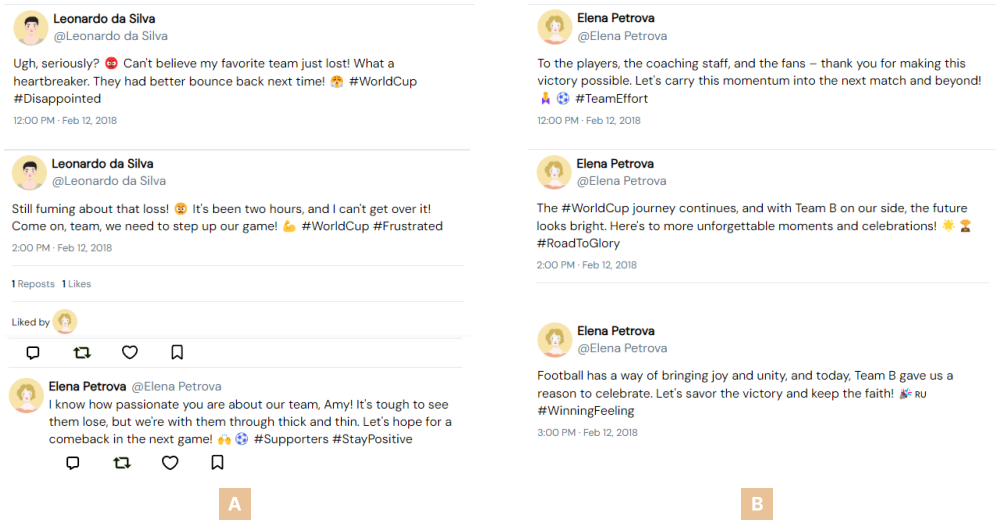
Leonardo da Silva
@Leonardo da Silva

Ugh, seriously? 😡 Can't believe my favorite team just lost! What a heartbreaker. They had better bounce back next time! 😤 #WorldCup #Disappointed

12:00 PM · Feb 12, 2018

Leonardo da Silva
@Leonardo da Silva

Still fuming about that loss! 😡 It's been two hours, and I can't get over it! Come on, team, we need to step up our game! 💪 #WorldCup #Frustrated

2:00 PM · Feb 12, 2018

1 Reposts 1 Likes

Liked by

Elena Petrova @Elena Petrova
I know how passionate you are about our team, Amy! It's tough to see them lose, but we're with them through thick and thin. Let's hope for a comeback in the next game! 🙌 ⚽ #Supporters #StayPositive

A

Elena Petrova
@Elena Petrova

To the players, the coaching staff, and the fans – thank you for making this victory possible. Let's carry this momentum into the next match and beyond! 🙏 ⚽ #TeamEffort

12:00 PM · Feb 12, 2018

Elena Petrova
@Elena Petrova

The #WorldCup journey continues, and with Team B on our side, the future looks bright. Here's to more unforgettable moments and celebrations! ☀️ 🏆 #RoadToGlory

2:00 PM · Feb 12, 2018

Elena Petrova
@Elena Petrova

Football has a way of bringing joy and unity, and today, Team B gave us a reason to celebrate. Let's savor the victory and keep the faith! 🎉 RU #WinningFeeling

3:00 PM · Feb 12, 2018

B